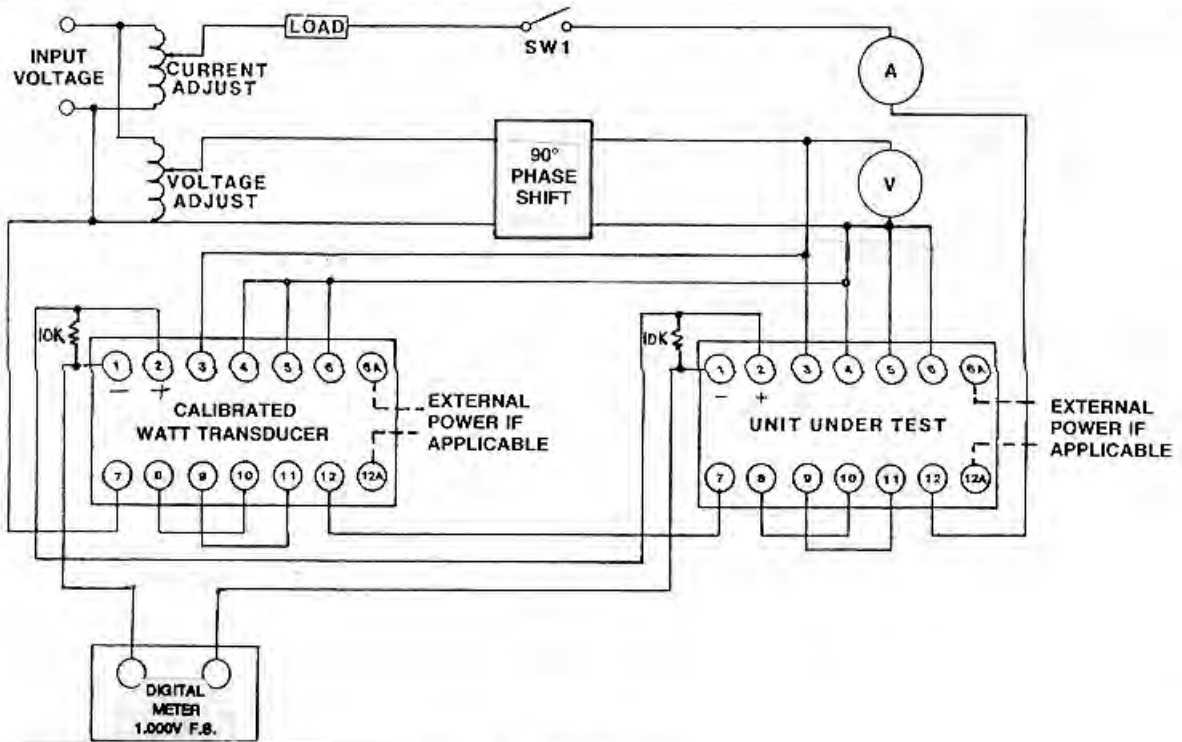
INPUT VOLTAGE

CURRENT ADJUST

LOAD

SW1

A

VOLTAGE ADJUST

90° PHASE SHIFT

V

10K

1 2 3 4 5 6 6A

− +

CALIBRATED WATT TRANSDUCER

EXTERNAL POWER IF APPLICABLE

7 8 9 10 11 12 12A

10K

1 2 3 4 5 6 6A

− +

UNIT UNDER TEST

EXTERNAL POWER IF APPLICABLE

7 8 9 10 11 12 12A

DIGITAL METER 1.000V F.S.